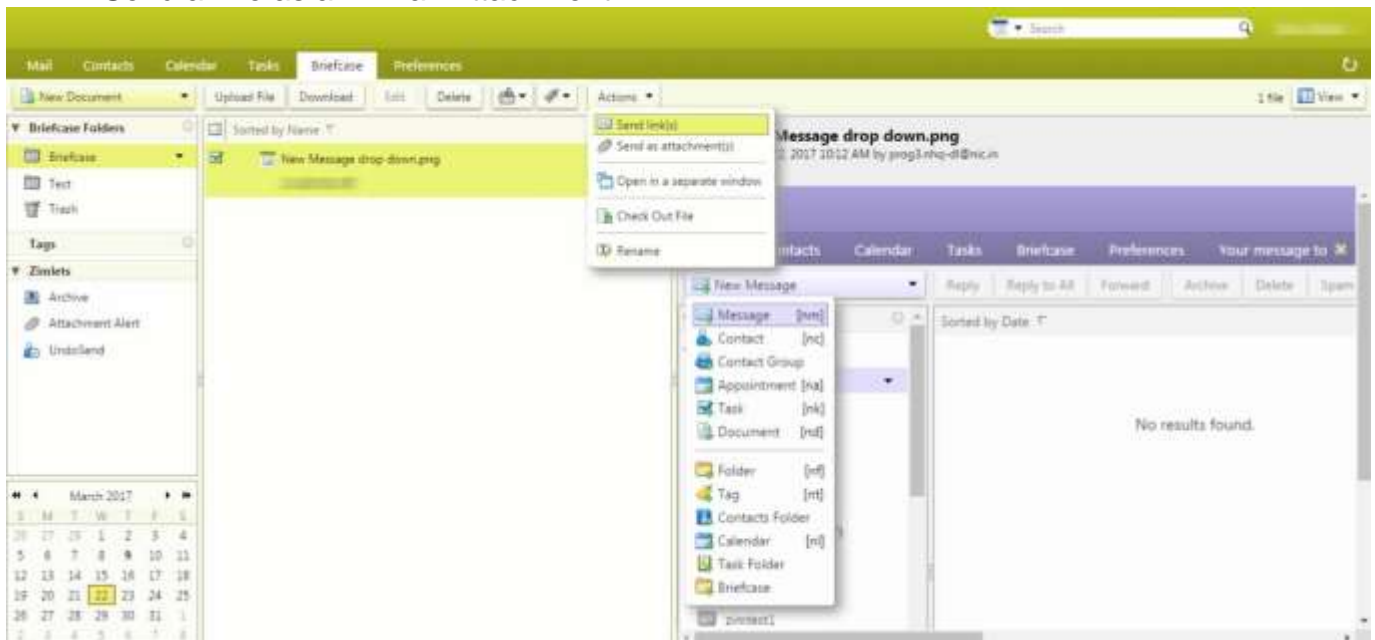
Search

Mail Contacts Calendar Tasks Briefcase Preferences

New Document Upload File Download Edit Delete Actions

1 file View

Briefcase Folders
Briefcase
Test
Trash
Tags
Zimlets
Archive
Attachment Alert
Undosend

Sorted by Name
New Message drop down.png

Send link(s)
Send as attachment(s)
Open in a separate window
Check Out File
Rename

Message drop down.png
2, 2017 10:12 AM by prog3.nhq-dl@nic.in

ntacts Calendar Tasks Briefcase Preferences Your message to

New Message
Reply Reply to All Forward Archive Delete Spam

Message [nm]
Contact [nc]
Contact Group
Appointment [na]
Task [nk]
Document [nd]
Folder [nf]
Tag [nt]
Contacts Folder
Calendar [nl]
Task Folder
Briefcase

Sorted by Date

No results found.

zimtest1

March 2017
S M T W T F S
26 27 28 1 2 3 4
5 6 7 8 9 10 11
12 13 14 15 16 17 18
19 20 21 22 23 24 25
26 27 28 29 30 31 1
2 3 4 5 6 7 8